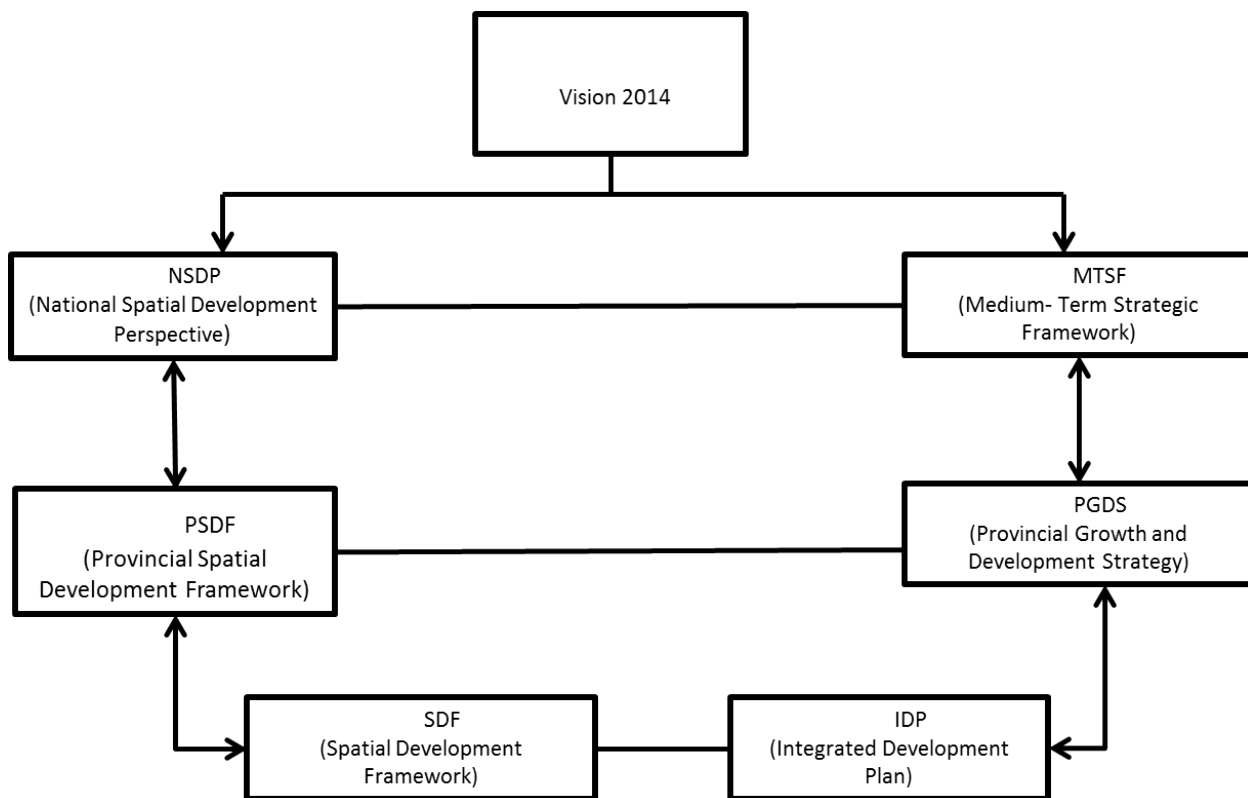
Vision 2014

NSDP
(National Spatial Development Perspective)

MTSF
(Medium- Term Strategic Framework)

PSDF
(Provincial Spatial Development Framework)

PGDS
(Provincial Growth and Development Strategy)

SDF
(Spatial Development Framework)

IDP
(Integrated Development Plan)